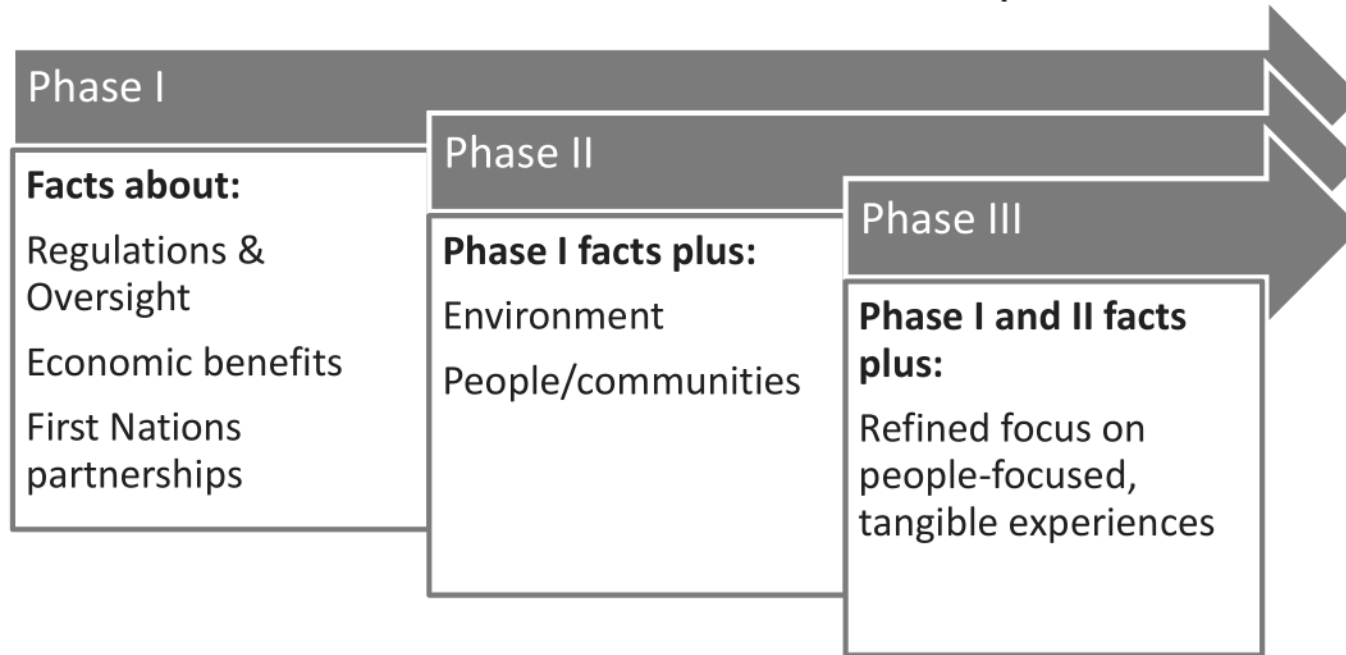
Phase I

Facts about:

Regulations & Oversight

Economic benefits

First Nations partnerships

Phase II

Phase I facts plus:

Environment

People/communities

Phase III

Phase I and II facts plus:

Refined focus on people-focused, tangible experiences